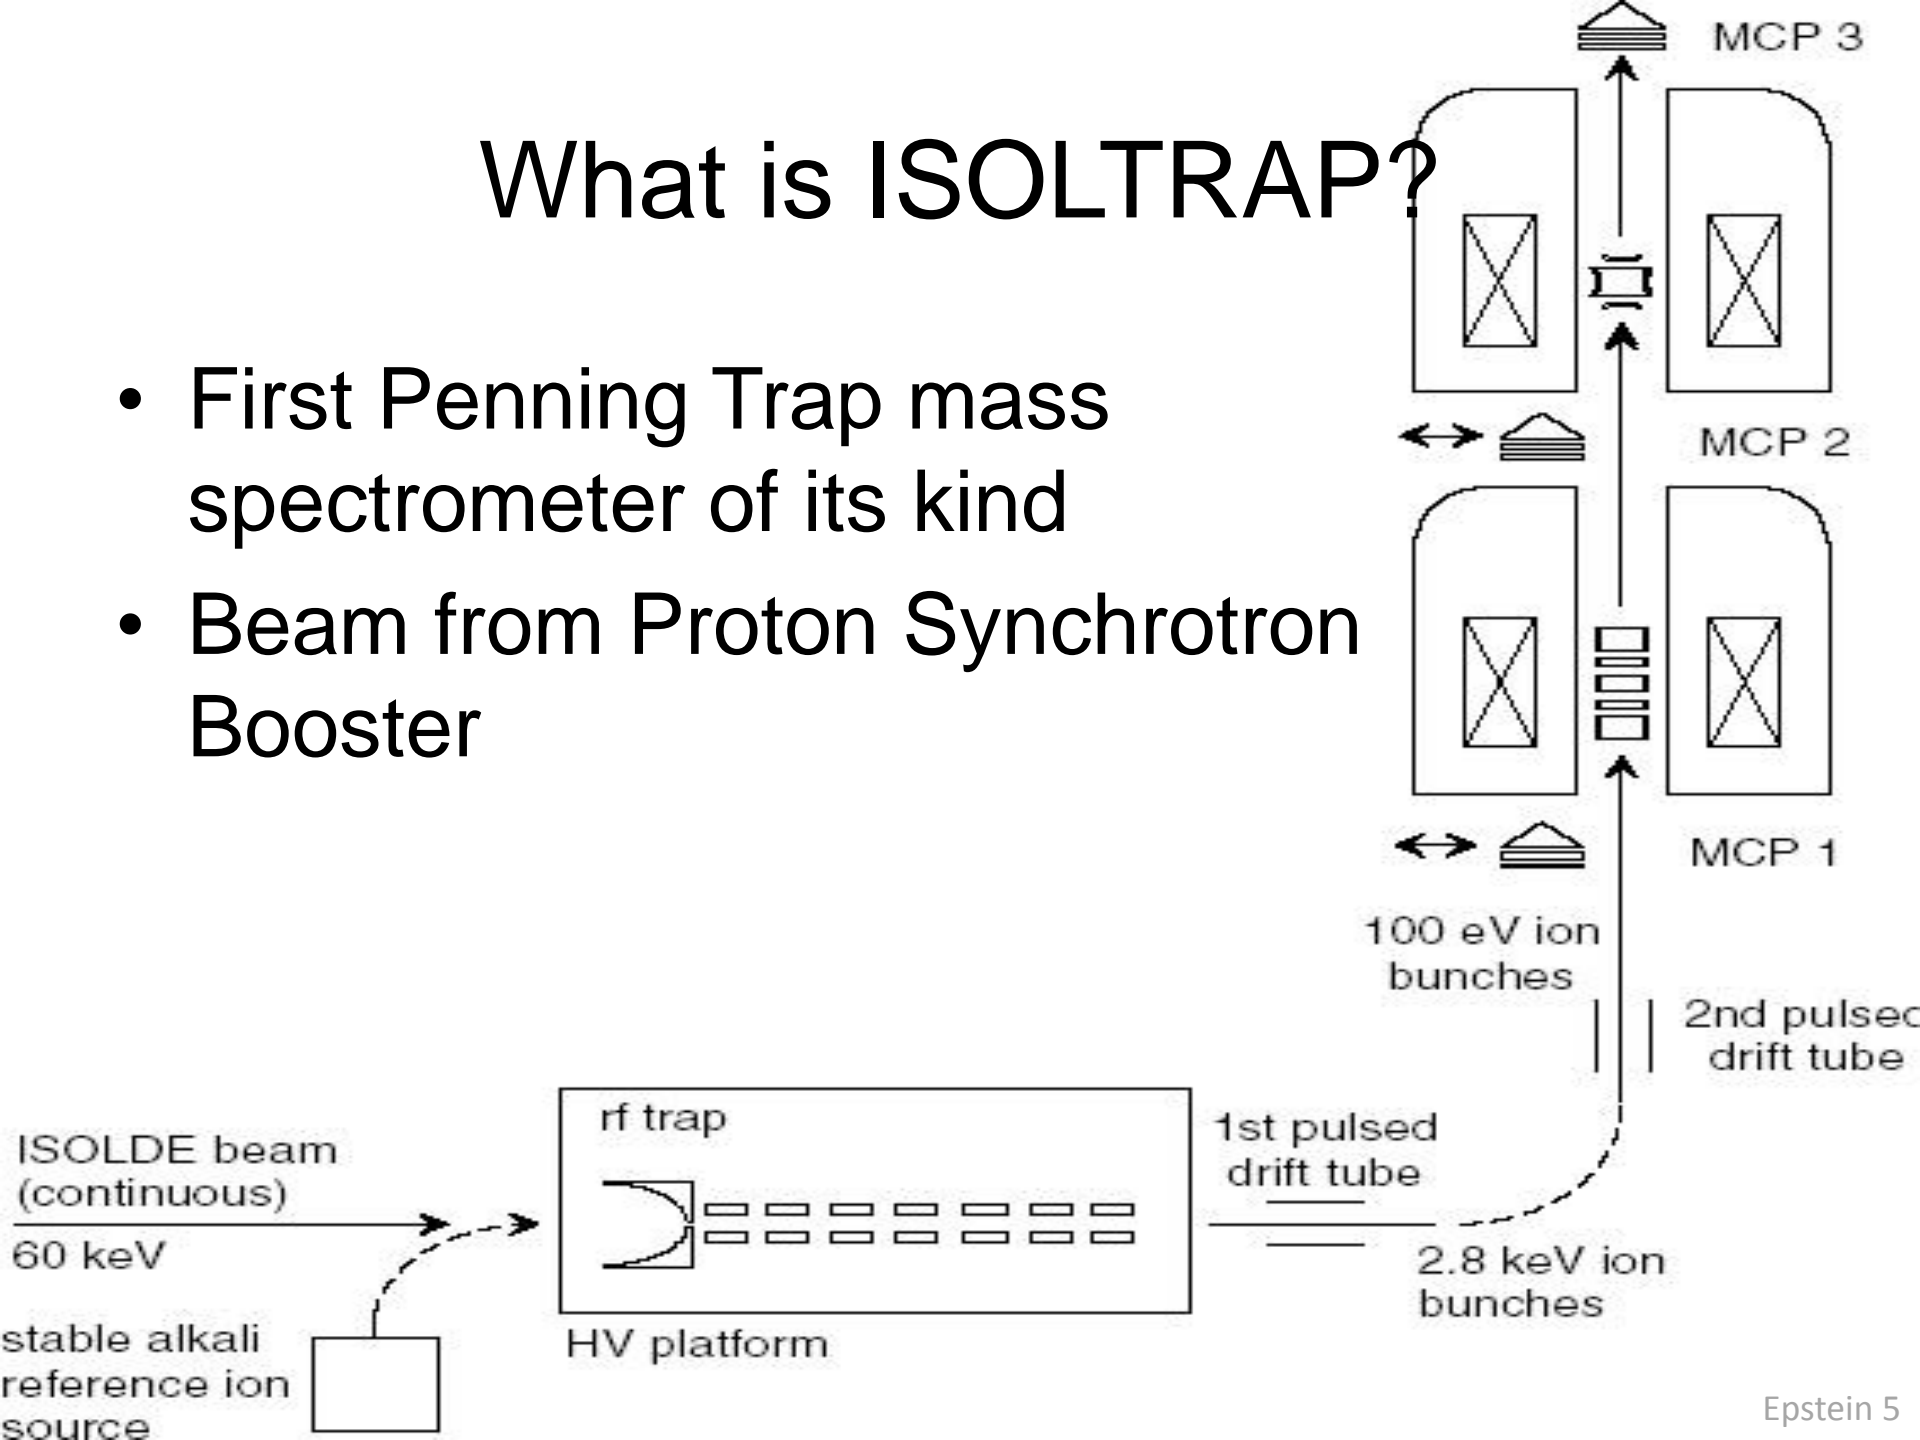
What is ISOLTRAP?

• First Penning Trap mass spectrometer of its kind
• Beam from Proton Synchrotron Booster

MCP 3

MCP 2

MCP 1

100 eV ion bunches

2nd pulsed drift tube

ISOLDE beam (continuous)

60 keV

stable alkali reference ion source

rf trap

HV platform

1st pulsed drift tube

2.8 keV ion bunches

Epstein 5